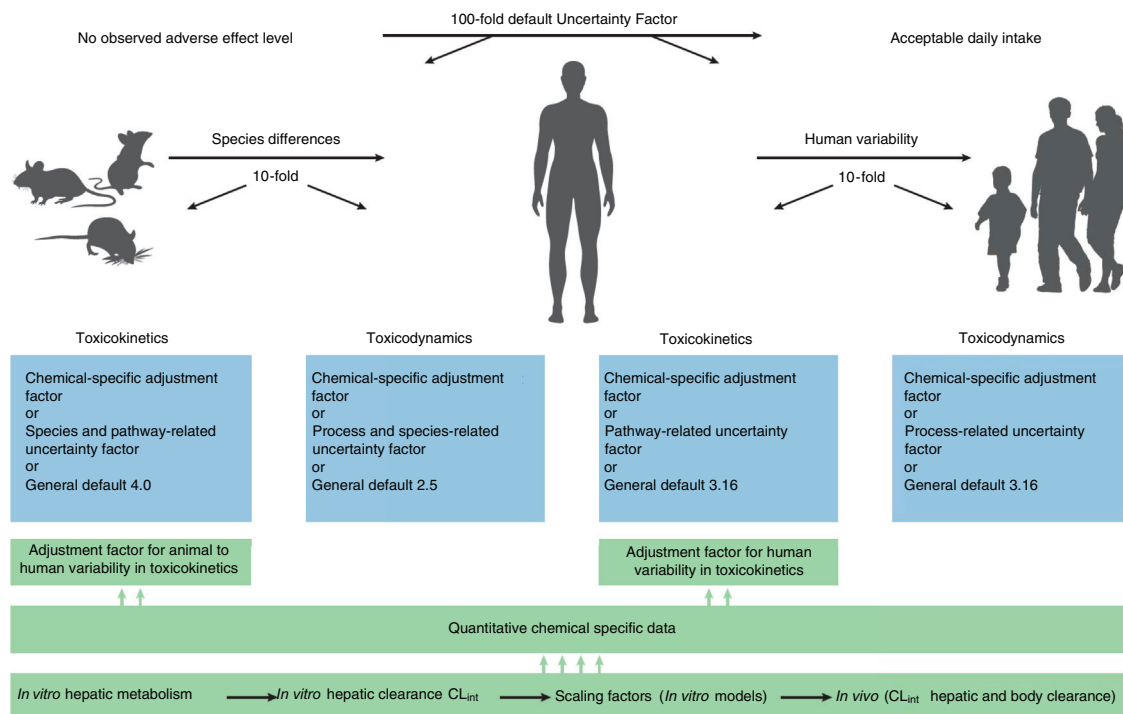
100-fold default Uncertainty Factor

No observed adverse effect level

Acceptable daily intake

Species differences

10-fold

Human variability

10-fold

Toxicokinetics

Chemical-specific adjustment factor
or
Species and pathway-related uncertainty factor
or
General default 4.0

Toxicodynamics

Chemical-specific adjustment factor
or
Process and species-related uncertainty factor
or
General default 2.5

Toxicokinetics

Chemical-specific adjustment factor
or
Pathway-related uncertainty factor
or
General default 3.16

Toxicodynamics

Chemical-specific adjustment factor
or
Process-related uncertainty factor
or
General default 3.16

Adjustment factor for animal to human variability in toxicokinetics

Adjustment factor for human variability in toxicokinetics

Quantitative chemical specific data

*In vitro* hepatic metabolism → *In vitro* hepatic clearance $CL_{int}$ → Scaling factors (*In vitro* models) → *In vivo* ($CL_{int}$ hepatic and body clearance)